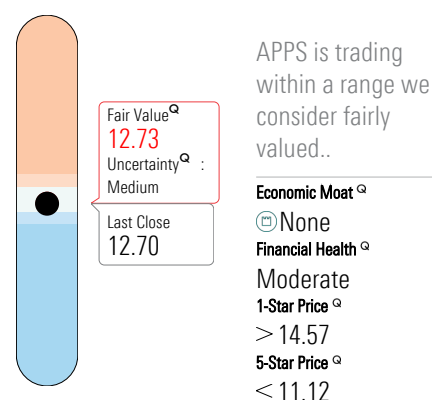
Fair Value Q
12.73
Uncertainty Q :
Medium

Last Close
12.70

APPS is trading within a range we consider fairly valued..

Economic Moat Q
None
Financial Health Q
Moderate
1-Star Price Q
> 14.57
5-Star Price Q
< 11.12